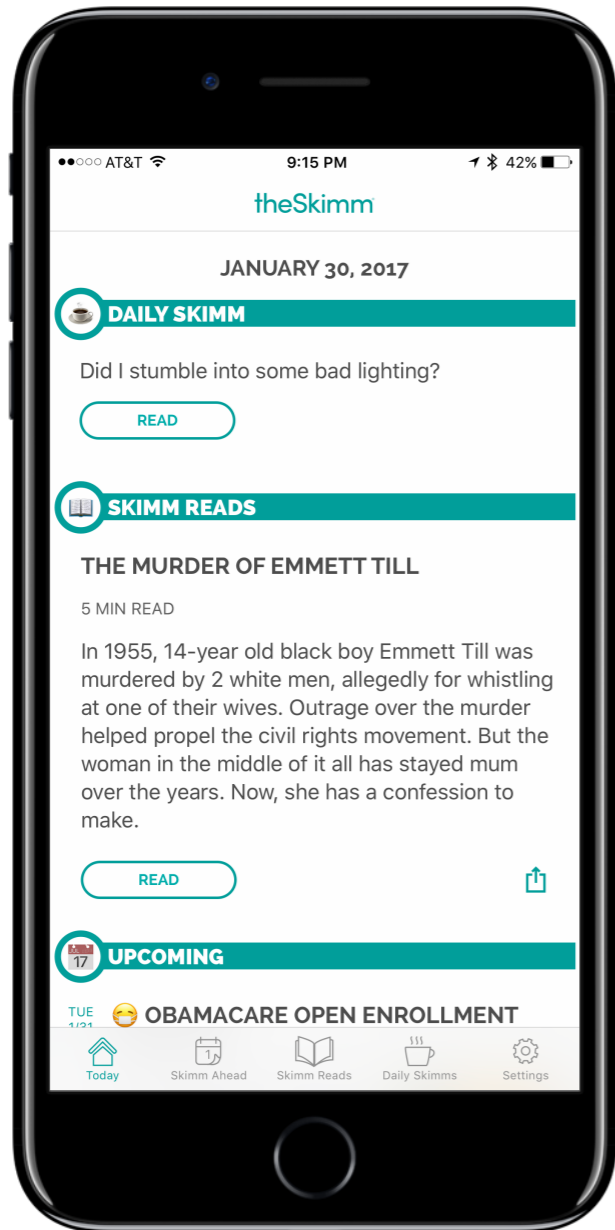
●●○○○ AT&T 9:15 PM 42%

theSkimm

JANUARY 30, 2017

DAILY SKIMM

Did I stumble into some bad lighting?

READ

SKIMM READS

THE MURDER OF EMMETT TILL

5 MIN READ

In 1955, 14-year old black boy Emmett Till was murdered by 2 white men, allegedly for whistling at one of their wives. Outrage over the murder helped propel the civil rights movement. But the woman in the middle of it all has stayed mum over the years. Now, she has a confession to make.

READ

17 UPCOMING

TUE 1/31 OBAMACARE OPEN ENROLLMENT

Today Skimm Ahead Skimm Reads Daily Skimms Settings